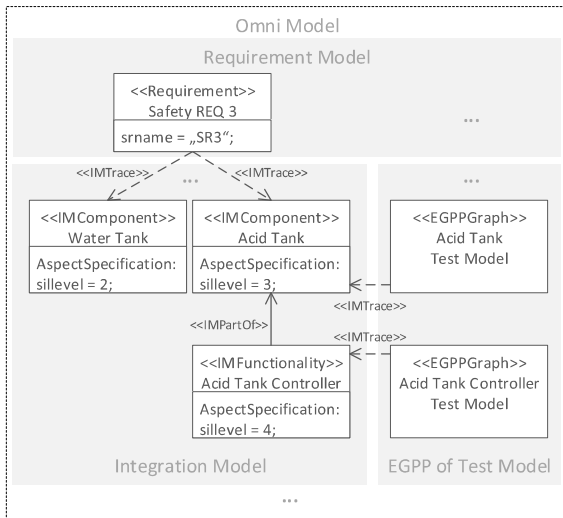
Omni Model

Requirement Model

<<Requirement>>
Safety REQ 3

srname = „SR3";

...

<<IMTrace>>

...

<<IMTrace>>

...

<<IMComponent>>
Water Tank

AspectSpecification:
sillevel = 2;

<<IMComponent>>
Acid Tank

AspectSpecification:
sillevel = 3;

<<EGPPGraph>>
Acid Tank
Test Model

<<IMTrace>>

<<IMPartOf>>

<<IMTrace>>

<<IMFunctionality>>
Acid Tank Controller

AspectSpecification:
sillevel = 4;

<<EGPPGraph>>
Acid Tank Controller
Test Model

Integration Model

EGPP of Test Model

...